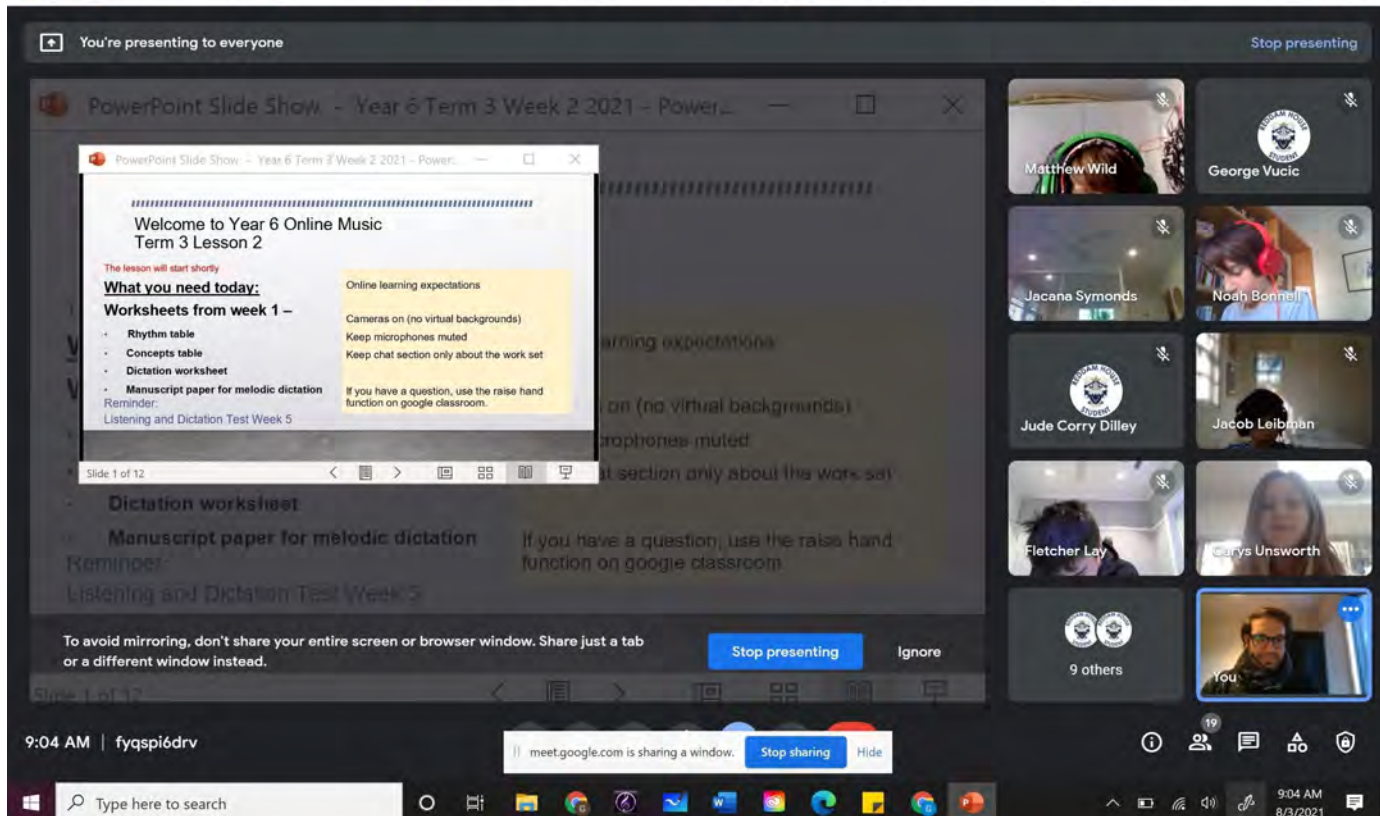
You're presenting to everyone

Stop presenting

PowerPoint Slide Show - Year 6 Term 3 Week 2 2021 - Power...

PowerPoint Slide Show - Year 6 Term 3 Week 2 2021 - Power...

Welcome to Year 6 Online Music
Term 3 Lesson 2

The lesson will start shortly

What you need today:

Worksheets from week 1 –

- Rhythm table
- Concepts table
- Dictation worksheet
- Manuscript paper for melodic dictation

Reminder:
Listening and Dictation Test Week 5

Online learning expectations

Cameras on (no virtual backgrounds)
Keep microphones muted
Keep chat section only about the work set

If you have a question, use the raise hand function on google classroom.

Slide 1 of 12

arning expectations

on (no virtual backgrounds)

crophones muted

at section only about the work set

Dictation worksheet

Manuscript paper for melodic dictation

If you have a question, use the raise hand function on google classroom

Reminder:
Listening and Dictation Test Week 5

Slide 1 of 12

To avoid mirroring, don't share your entire screen or browser window. Share just a tab or a different window instead.

Stop presenting

Ignore

Matthew Wild

George Vucic

Jacana Symonds

Noah Bonnell

Jude Corry Dilley

Jacob Leibman

Fletcher Lay

Carys Unsworth

9 others

You

9:04 AM | fyqspi6drv

meet.google.com is sharing a window.

Stop sharing

Hide

19

Type here to search

9:04 AM
8/3/2021